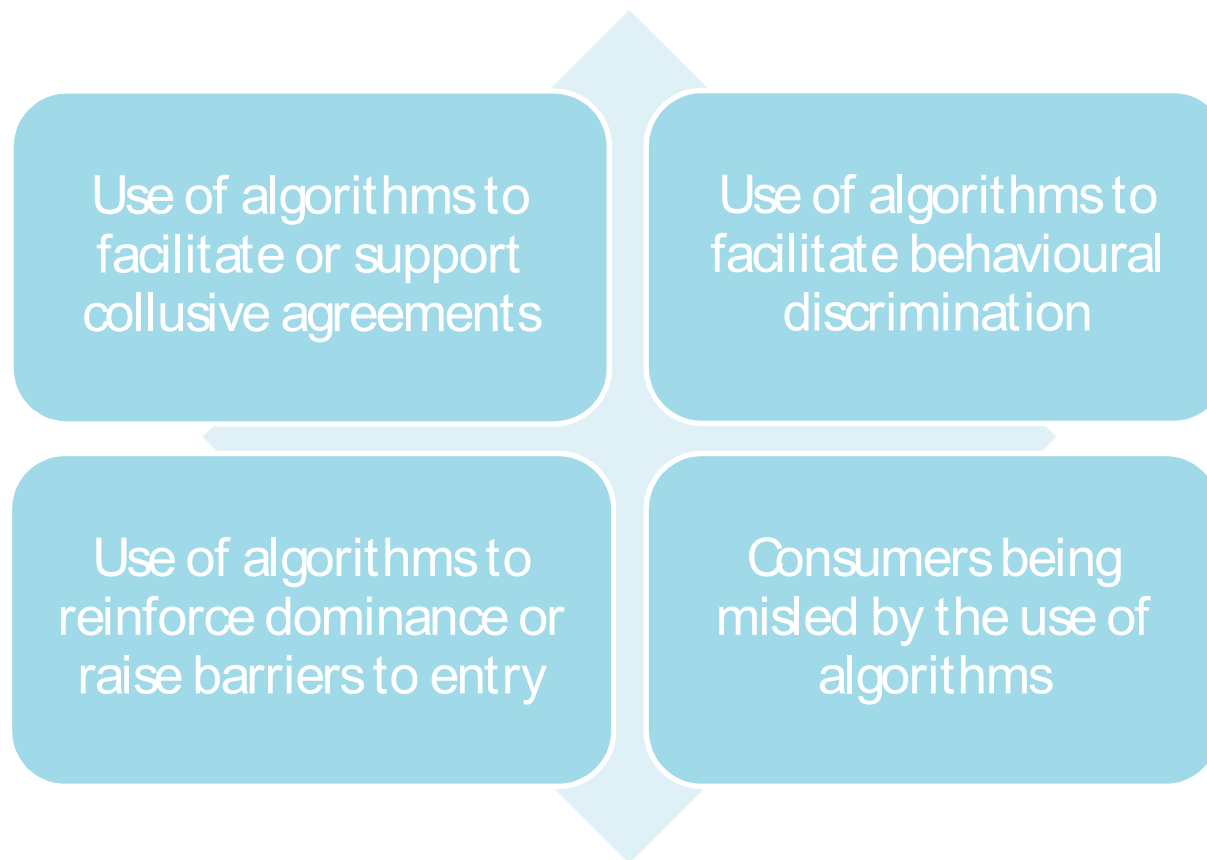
Use of algorithms to facilitate or support collusive agreements

Use of algorithms to facilitate behavioural discrimination

Use of algorithms to reinforce dominance or raise barriers to entry

Consumers being misled by the use of algorithms